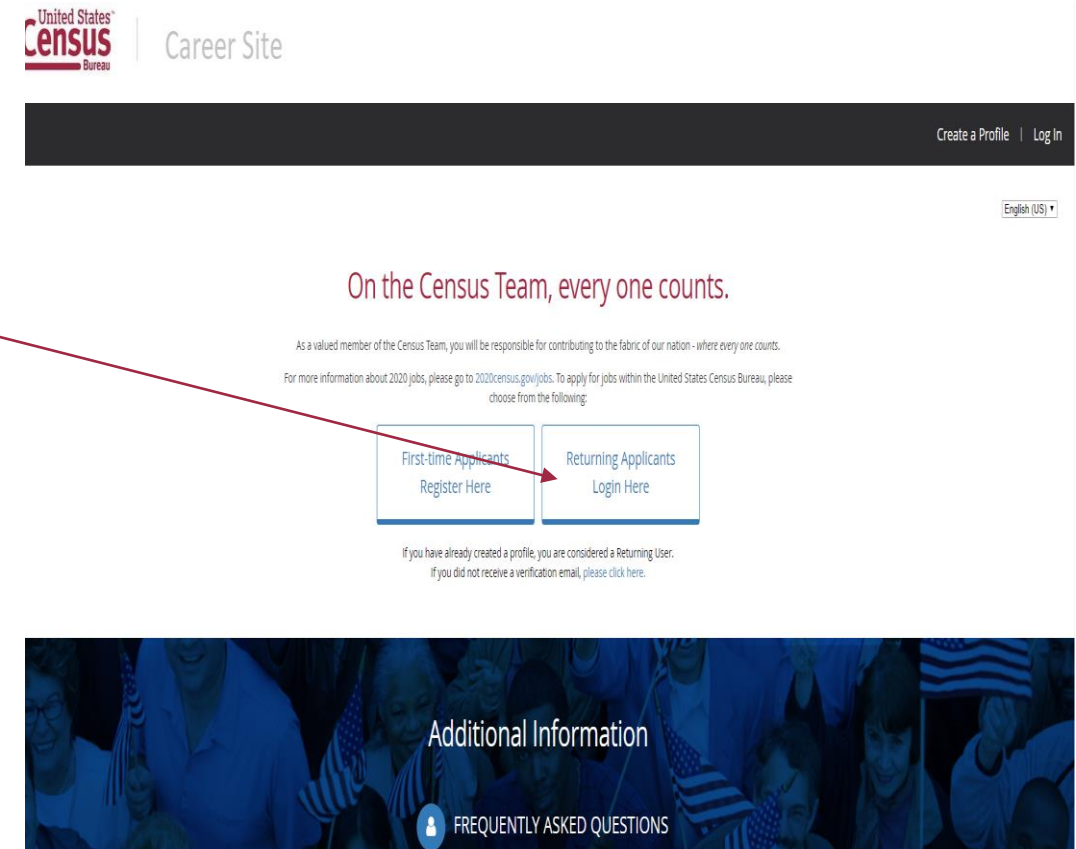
United States Census Bureau

Career Site

Create a Profile | Log In

English (US) ▾

On the Census Team, every one counts.

As a valued member of the Census Team, you will be responsible for contributing to the fabric of our nation - where every one counts.

For more information about 2020 jobs, please go to 2020census.gov/jobs. To apply for jobs within the United States Census Bureau, please choose from the following:

First-time Applicants Register Here

Returning Applicants Login Here

If you have already created a profile, you are considered a Returning User.
If you did not receive a verification email, please click here.

Additional Information

FREQUENTLY ASKED QUESTIONS